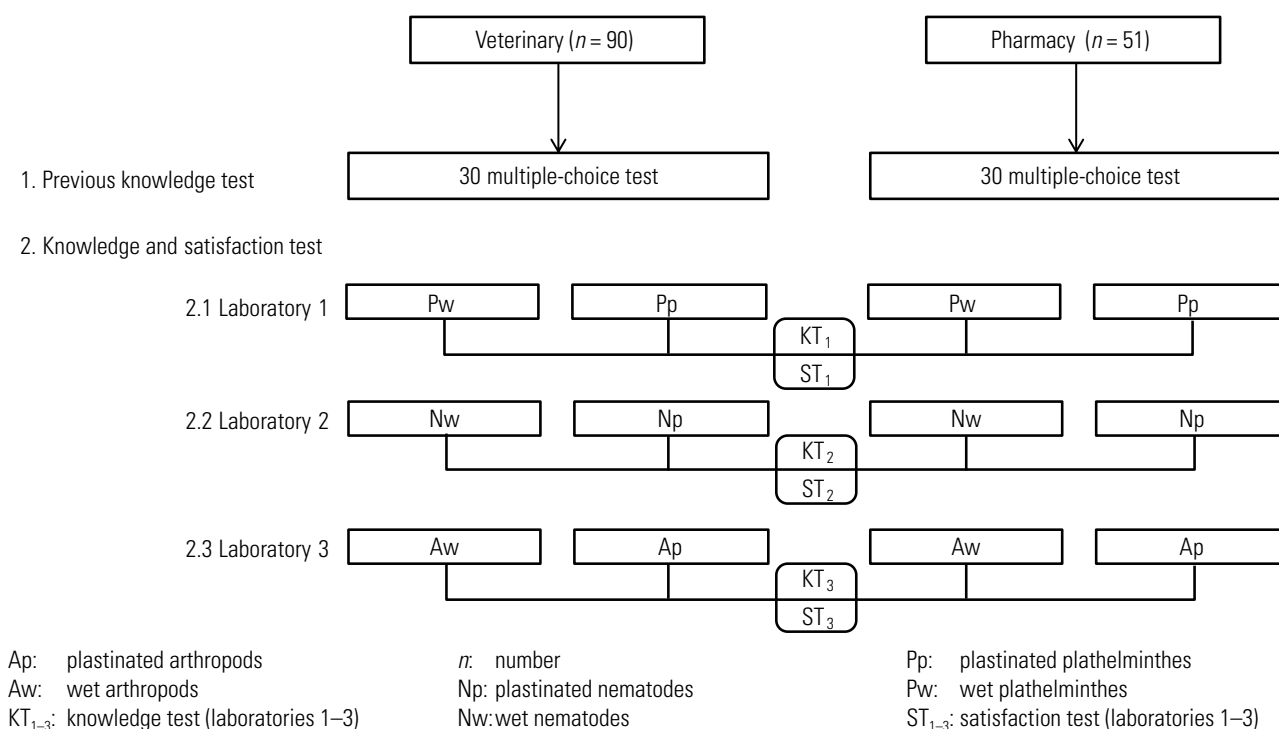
Veterinary ($n$ = 90)

Pharmacy ($n$ = 51)

1. Previous knowledge test

30 multiple-choice test

30 multiple-choice test

2. Knowledge and satisfaction test

2.1 Laboratory 1

Pw

Pp

Pw

Pp

$KT_1$

$ST_1$

2.2 Laboratory 2

Nw

Np

Nw

Np

$KT_2$

$ST_2$

2.3 Laboratory 3

Aw

Ap

Aw

Ap

$KT_3$

$ST_3$

Ap: plastinated arthropods
Aw: wet arthropods
$KT_{1–3}$: knowledge test (laboratories 1–3)

$n$: number
Np: plastinated nematodes
Nw: wet nematodes

Pp: plastinated plathelminthes
Pw: wet plathelminthes
$ST_{1–3}$: satisfaction test (laboratories 1–3)